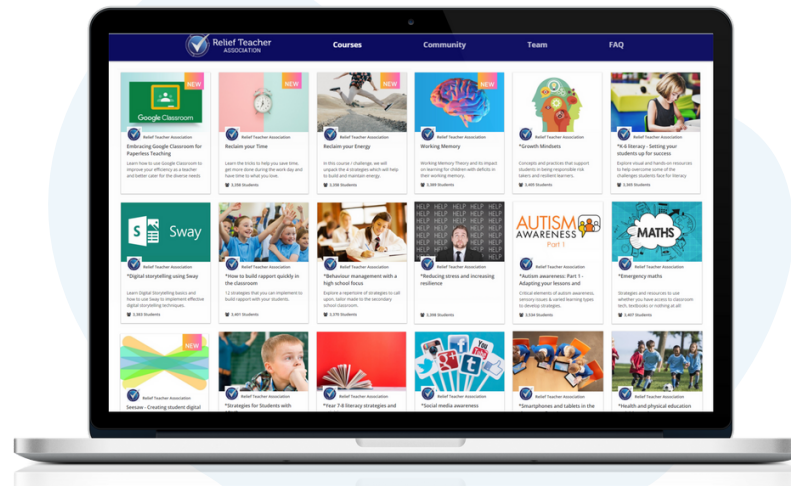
Relief Teacher ASSOCIATION

Courses

Community

Team

FAQ

NEW

Google Classroom

Relief Teacher Association

Embracing Google Classroom for Paperless Teaching

Learn how to use Google Classroom to improve your efficiency as a teacher and better cater for the diverse needs

NEW

Relief Teacher Association

Reclaim your Time

Learn the tricks to help you save time, get more done during the work day and have time to what you love.

3,298 Students

NEW

Relief Teacher Association

Reclaim your Energy

In this course / challenge, we will unpack the 4 strategies which will help to build and maintain energy.

3,298 Students

NEW

Relief Teacher Association

Working Memory

Working Memory Theory and its impact on learning for children with deficits in their working memory.

3,399 Students

Relief Teacher Association

*Growth Mindsets

Concepts and practices that support students in being responsible risk takers and resilient learners.

3,495 Students

Relief Teacher Association

*K-6 literacy - Setting your students up for success

Explore visual and hands on resources to help overcome some of the challenges students face for literacy.

3,365 Students

Sway

Relief Teacher Association

*Digital storytelling using Sway

Learn Digital Storytelling basics and how to use Sway to implement effective digital storytelling techniques.

3,303 Students

Relief Teacher Association

*How to build rapport quickly in the classroom

12 strategies that you can implement to build rapport with your students.

3,401 Students

Relief Teacher Association

*Behaviour management with a high school focus

Explore a repertoire of strategies to call upon, tailor made to the secondary school classroom.

3,370 Students

HELP HELP HELP HELP

Relief Teacher Association

*Reducing stress and increasing resilience

3,308 Students

AUTISM AWARENESS Part 1

Relief Teacher Association

*Autism awareness: Part 1 - Adapting your lessons and

Critical elements of autism awareness, sensory issues & varied learning types to develop strategies.

3,534 Students

MATHS

Relief Teacher Association

*Emergency maths

Strategies and resources to use whether you have access to classroom tech, textbooks or nothing at all.

3,407 Students

NEW

Relief Teacher Association

Seesaw - Creating student digital

Relief Teacher Association

*Strategies for Students with

Relief Teacher Association

*Year 7-8 literacy strategies and

Relief Teacher Association

*Social media awareness

Relief Teacher Association

*Smartphones and tablets in the

Relief Teacher Association

*Health and physical education